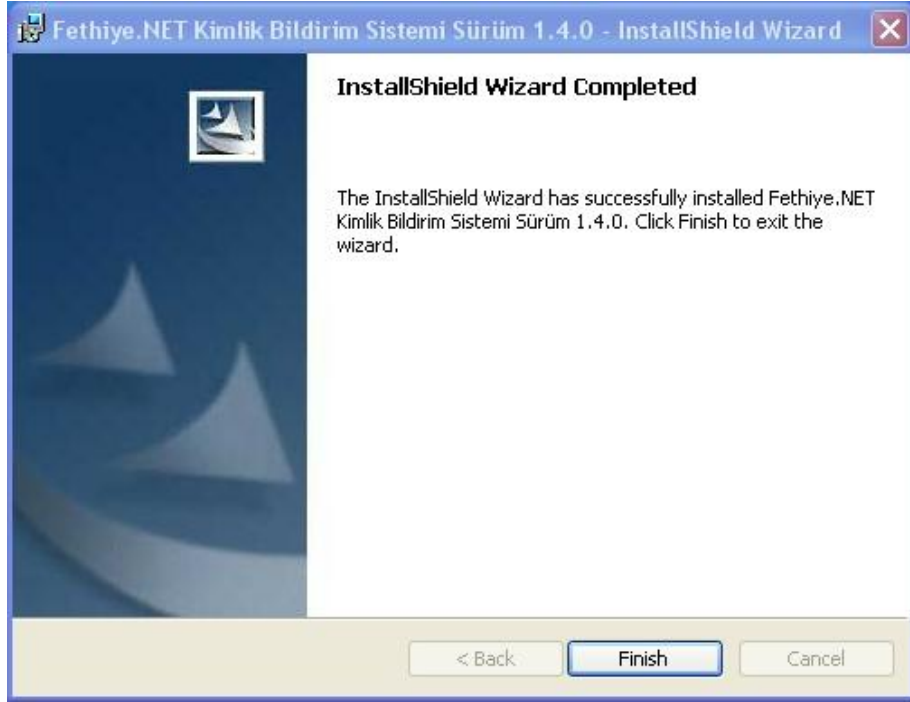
Fethiye.NET Kimlik Bildirim Sistemi Sürüm 1.4.0 - InstallShield Wizard

InstallShield Wizard Completed

The InstallShield Wizard has successfully installed Fethiye.NET Kimlik Bildirim Sistemi Sürüm 1.4.0. Click Finish to exit the wizard.

< Back
Finish
Cancel